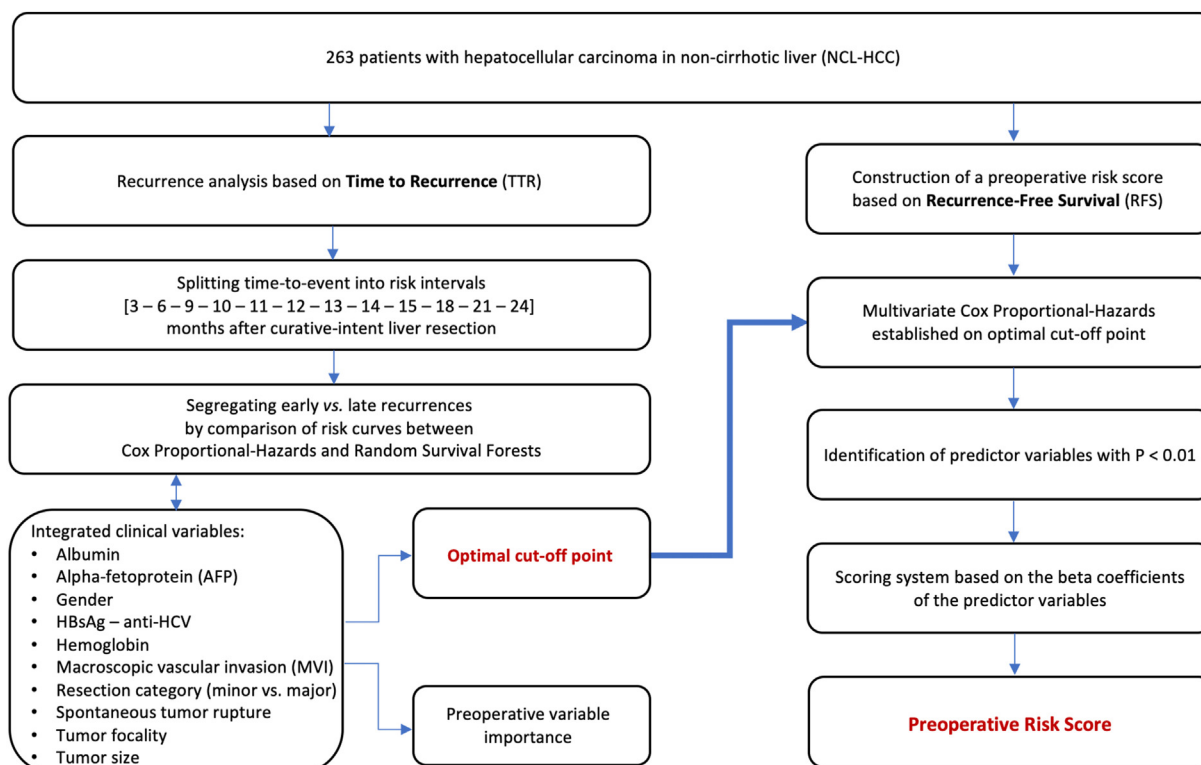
263 patients with hepatocellular carcinoma in non-cirrhotic liver (NCL-HCC)

Recurrence analysis based on **Time to Recurrence** (TTR)

Splitting time-to-event into risk intervals [3 – 6 – 9 – 10 – 11 – 12 – 13 – 14 – 15 – 18 – 21 – 24] months after curative-intent liver resection

Segregating early *vs.* late recurrences by comparison of risk curves between Cox Proportional-Hazards and Random Survival Forests

Integrated clinical variables:
- Albumin
- Alpha-fetoprotein (AFP)
- Gender
- HBsAg – anti-HCV
- Hemoglobin
- Macroscopic vascular invasion (MVI)
- Resection category (minor vs. major)
- Spontaneous tumor rupture
- Tumor focality
- Tumor size

Optimal cut-off point

Preoperative variable importance

Construction of a preoperative risk score based on **Recurrence-Free Survival** (RFS)

Multivariate Cox Proportional-Hazards established on optimal cut-off point

Identification of predictor variables with P < 0.01

Scoring system based on the beta coefficients of the predictor variables

Preoperative Risk Score